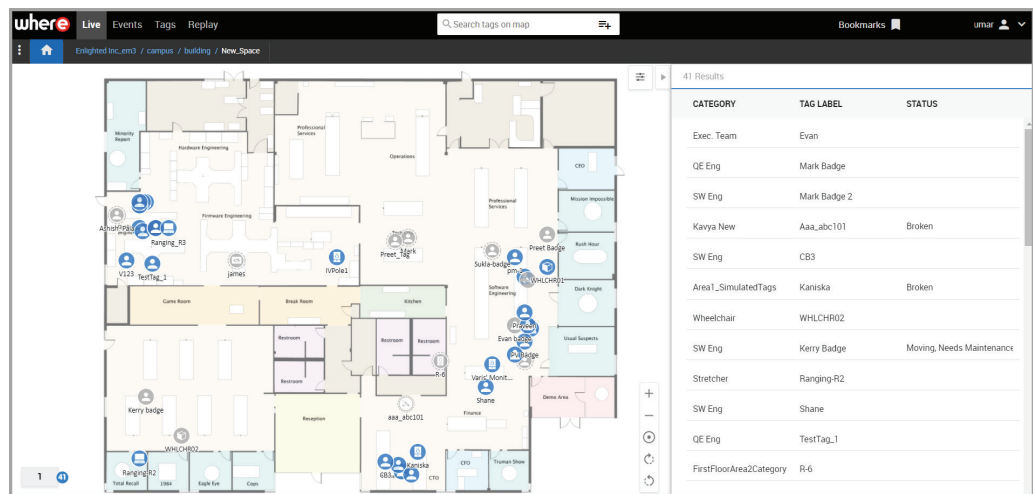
where Live Events Tags Replay

Search tags on map

Bookmarks

umar

Enlighted Inc_em3 / campus / building / New_Space

Minority Report
Hardware Engineering
Professional Services
Operations
Firmware Engineering
Professional Services
CEO
Mission Impossible
Rush Hour
Dark Knight
Usual Suspects
Demo Area
Game Room
Break Room
Kitchen
Software Engineering
Restroom
Restroom
Restroom
Restroom
Reception
Finance
CFO
Truman Show
CTO
Total Recall
1984
Eagle Eye
Cops

Anish_Pal
Ranging_R3
V123
TestTag_1
james
IVPole1
Preet_Tag
Mark
Sukla-badge
pm
Preet Badge
WHLCHR01
Praveen
Evan badge
PLI Badge
R-6
Varic_Monit...
Shane
aaa_abc101
Kerry badge
WHLCHR02
Ranging_R2
6B3a
Kaniska

1 41

41 Results

| CATEGORY | TAG LABEL | STATUS |
|---|---|---|
| Exec. Team | Evan | |
| QE Eng | Mark Badge | |
| SW Eng | Mark Badge 2 | |
| Kavya New | Aaa_abc101 | Broken |
| SW Eng | CB3 | |
| Area1_SimulatedTags | Kaniska | Broken |
| Wheelchair | WHLCHR02 | |
| SW Eng | Kerry Badge | Moving, Needs Maintenance |
| Stretcher | Ranging-R2 | |
| SW Eng | Shane | |
| QE Eng | TestTag_1 | |
| FirstFloorArea2Category | R-6 | |